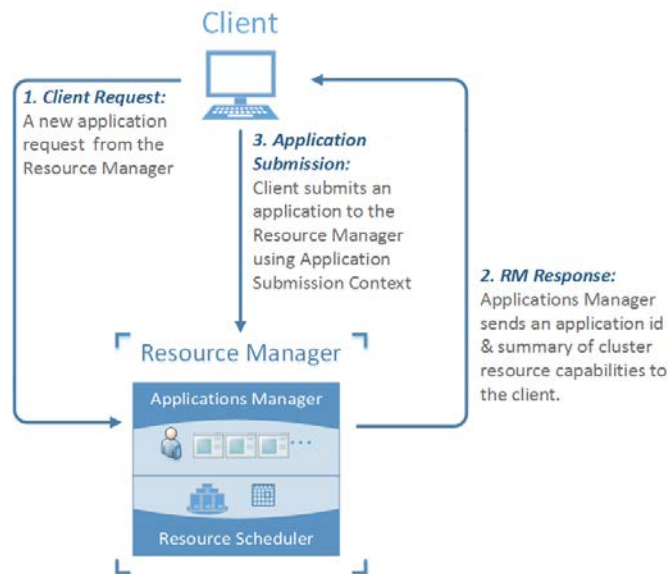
Client

1. Client Request:
A new application request from the Resource Manager

3. Application Submission:
Client submits an application to the Resource Manager using Application Submission Context

2. RM Response:
Applications Manager sends an application id & summary of cluster resource capabilities to the client.

Resource Manager

Applications Manager

Resource Scheduler